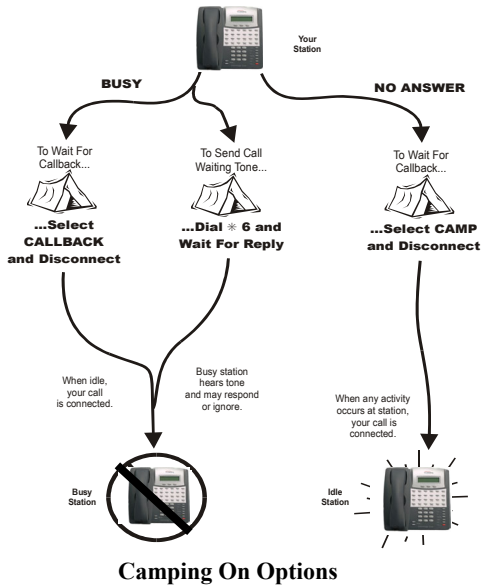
Your Station

BUSY

NO ANSWER

To Wait For Callback...

...Select CALLBACK and Disconnect

To Send Call Waiting Tone...

...Dial $*$ 6 and Wait For Reply

To Wait For Callback...

...Select CAMP and Disconnect

When idle, your call is connected.

Busy station hears tone and may respond or ignore.

When any activity occurs at station, your call is connected.

Busy Station

Idle Station

Camping On Options